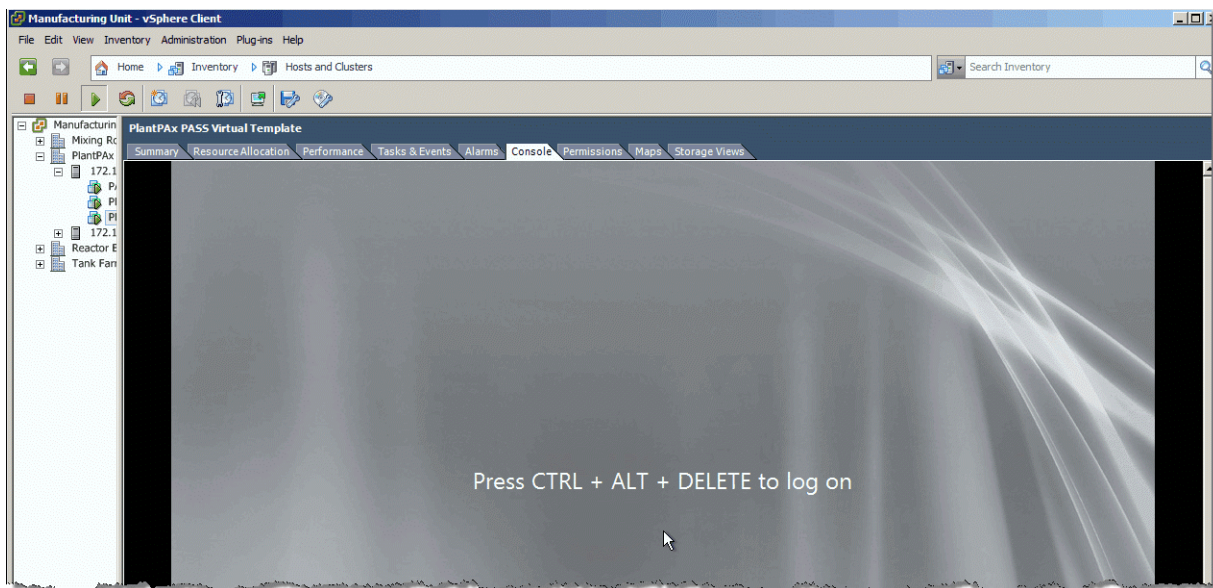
Manufacturing Unit - vSphere Client

File Edit View Inventory Administration Plug-ins Help

Home Inventory Hosts and Clusters

Search Inventory

Manufacturin
Mixing Ro
PlantPAx
172.1
Pa
Pl
Pl
172.1
Reactor B
Tank Farr

PlantPAx PASS Virtual Template

Summary Resource Allocation Performance Tasks & Events Alarms Console Permissions Maps Storage Views

Press CTRL + ALT + DELETE to log on